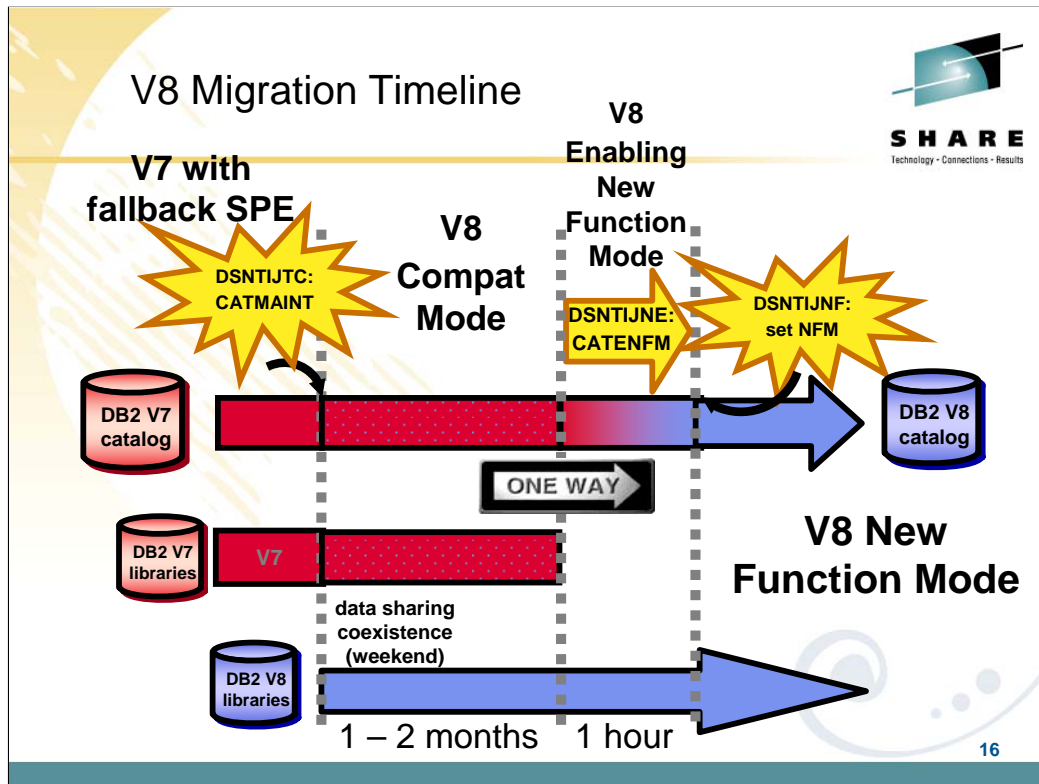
V8 Migration Timeline

SHARE
Technology • Connections • Results

V7 with fallback SPE

DSNTIJTC: CATMAINT

V8 Compat Mode

V8 Enabling New Function Mode

DSNTIJNE: CATENFM

DSNTIJNF: set NFM

DB2 V7 catalog

DB2 V8 catalog

ONE WAY

DB2 V7 libraries

V7

V8 New Function Mode

data sharing coexistence (weekend)

DB2 V8 libraries

1 – 2 months

1 hour

16